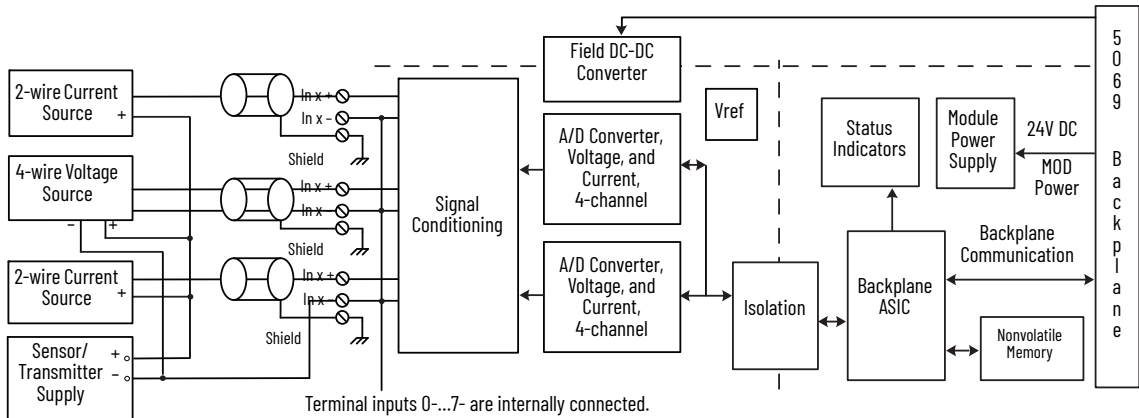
2-wire Current Source +

4-wire Voltage Source
– +

2-wire Current Source +

Sensor/ Transmitter Supply
+
–

In x +
In x –
Shield

In x +
In x –
Shield

In x +
In x –
Shield

Signal Conditioning

Field DC-DC Converter

A/D Converter, Voltage, and Current, 4-channel

A/D Converter, Voltage, and Current, 4-channel

Vref

Isolation

Status Indicators

Module Power Supply

24V DC

MOD Power

Backplane ASIC

Backplane Communication

Nonvolatile Memory

5069 Backplane

Terminal inputs 0-…7- are internally connected.